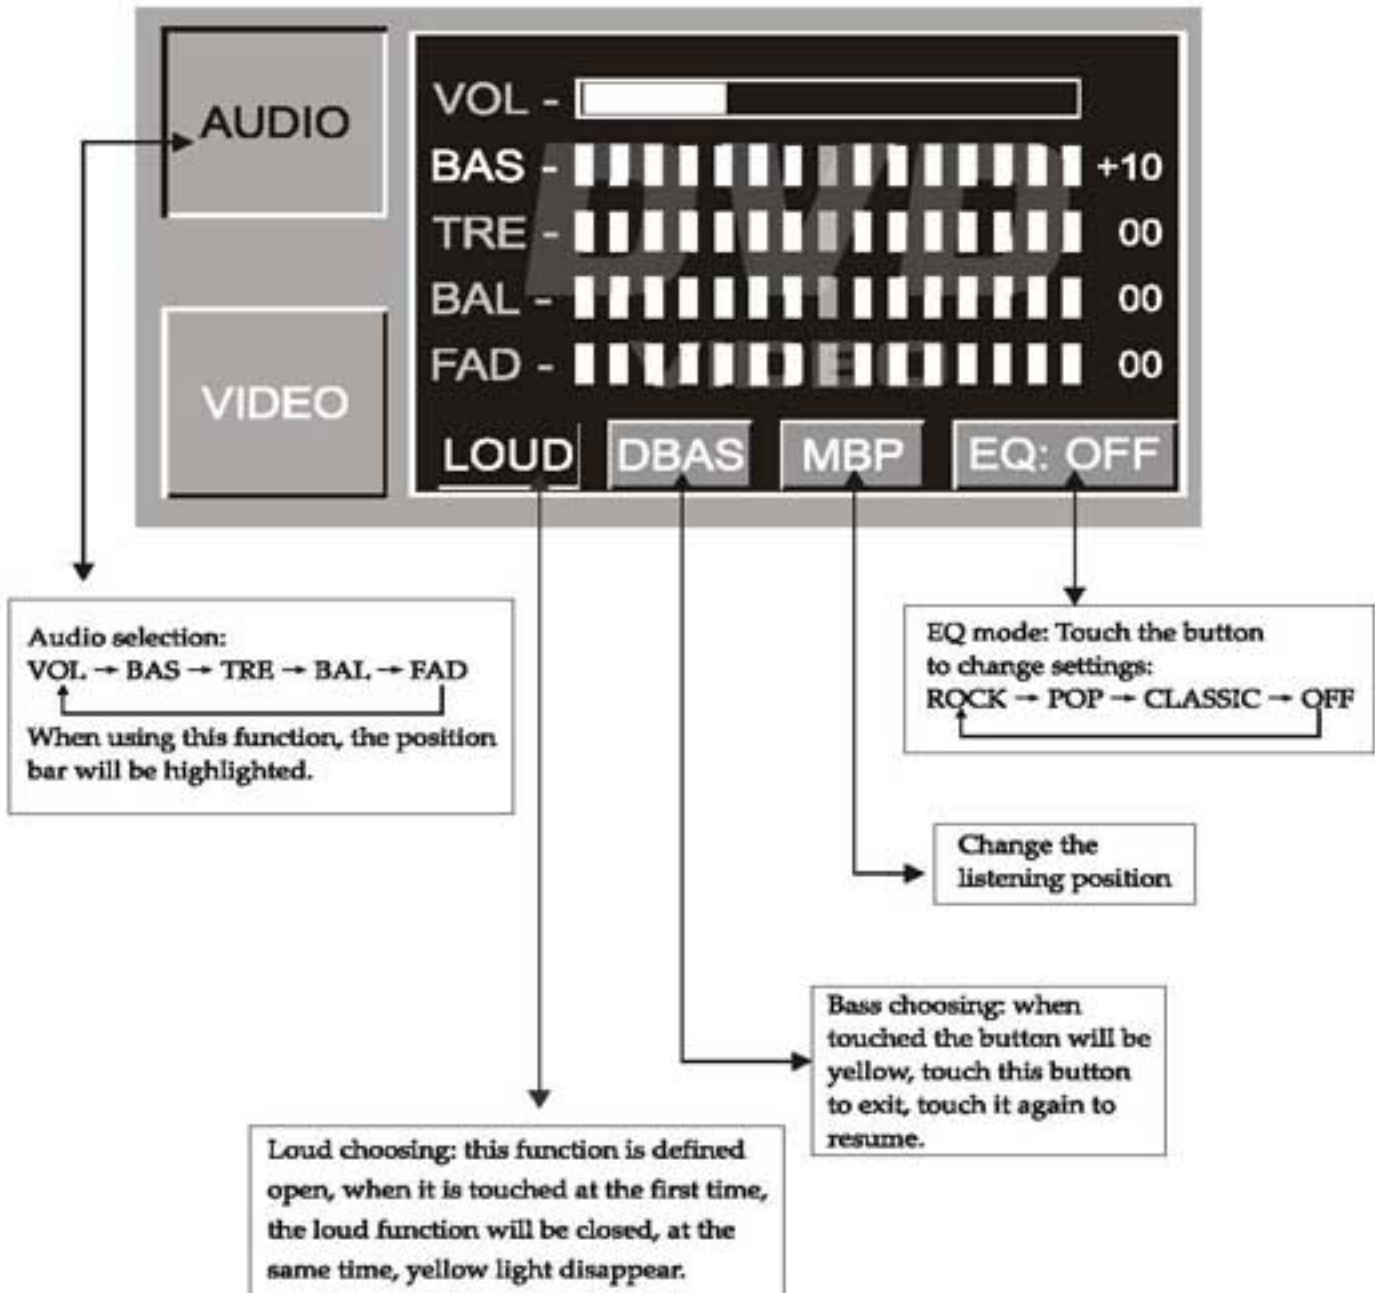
AUDIO

VIDEO

VOL -

BAS - +10

TRE - 00

BAL - 00

FAD - 00

LOUD DBAS MBP EQ: OFF

Audio selection:
VOL → BAS → TRE → BAL → FAD
When using this function, the position bar will be highlighted.

EQ mode: Touch the button to change settings:
ROCK → POP → CLASSIC → OFF

Change the listening position

Bass choosing: when touched the button will be yellow, touch this button to exit, touch it again to resume.

Loud choosing: this function is defined open, when it is touched at the first time, the loud function will be closed, at the same time, yellow light disappear.